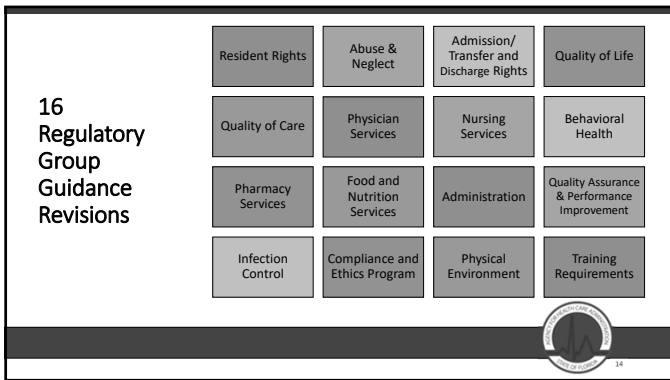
16 Regulatory Group Guidance Revisions

| | | | |
|---|---|---|---|
| Resident Rights | Abuse & Neglect | Admission/ Transfer and Discharge Rights | Quality of Life |
| Quality of Care | Physician Services | Nursing Services | Behavioral Health |
| Pharmacy Services | Food and Nutrition Services | Administration | Quality Assurance & Performance Improvement |
| Infection Control | Compliance and Ethics Program | Physical Environment | Training Requirements |

AGENCY FOR HEALTH CARE ADMINISTRATION
STATE OF FLORIDA

14